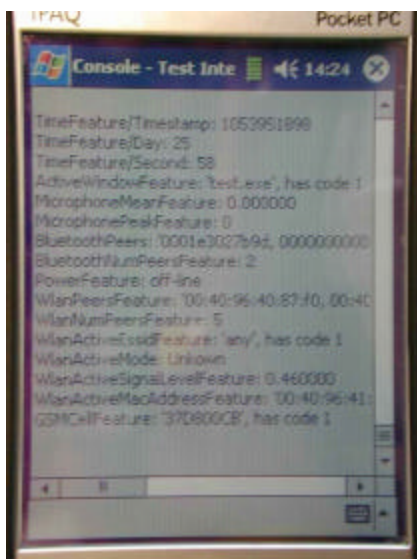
iPAQ Pocket PC

Console - Test Inte 14:24

TimeFeature/Timestamp: 1053951898
TimeFeature/Day: 25
TimeFeature/Second: 58
ActiveWindowFeature: 'test.exe', has code 1
MicrophoneMeanFeature: 0.000000
MicrophonePeakFeature: 0
BluetoothPeers: '0001e3027b9d, 0000000000
BluetoothNumPeersFeature: 2
PowerFeature: off-line
WlanPeersFeature: '00:40:96:40:87:f0, 00:40
WlanNumPeersFeature: 5
WlanActiveEssidFeature: 'any', has code 1
WlanActiveMode: Unkown
WlanActiveSignalLevelFeature: 0.460000
WlanActiveMacAddressFeature: '00:40:96:41:
GSMCellFeature: '37D800CB', has code 1